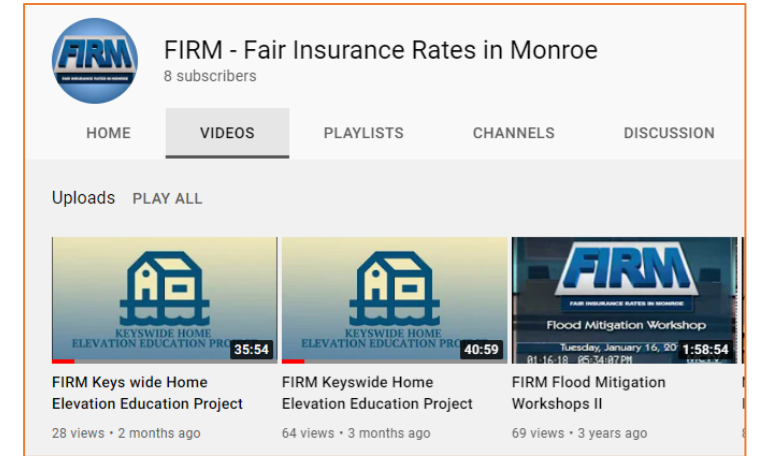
FIRM
FAIR INSURANCE RATES IN MONROE

FIRM - Fair Insurance Rates in Monroe
8 subscribers

HOME
VIDEOS
PLAYLISTS
CHANNELS
DISCUSSION

Uploads PLAY ALL

KEYSWIDE HOME ELEVATION EDUCATION PRO
35:54
FIRM Keys wide Home Elevation Education Project
28 views • 2 months ago

KEYSWIDE HOME ELEVATION EDUCATION PROJ
40:59
FIRM Keyswide Home Elevation Education Project
64 views • 3 months ago

FIRM
FAIR INSURANCE RATES IN MONROE
Flood Mitigation Workshop
Tuesday, January 16, 20
01-16-18 05:34:07PM
1:58:54
FIRM Flood Mitigation Workshops II
69 views • 3 years ago